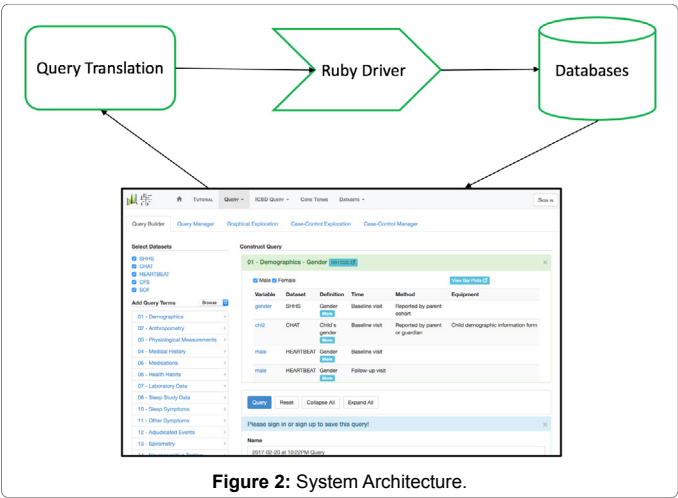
Query Translation

Ruby Driver

Databases

Tutorial Query ICSD Query Core Terms Datasets Sign in

Query Builder Query Manager Graphical Exploration Case-Control Exploration Case-Control Manager

Select Datasets

SHHS
CHAT
HEARTBEAT
CFS
SOF

Add Query Terms Browse

01 - Demographics
02 - Anthropometry
03 - Physiological Measurements
04 - Medical History
05 - Medications
06 - Health Habits
07 - Laboratory Data
08 - Sleep Study Data
10 - Sleep Symptoms
11 - Other Symptoms
12 - Adjudicated Events
13 - Spirometry

Construct Query

01 - Demographics - Gender

Male Female

View Bar Plots

| Variable | Dataset | Definition | Time | Method | Equipment |
|---|---|---|---|---|---|
| gender | SHHS | Gender More | Baseline visit | Reported by parent cohort | |
| chl2 | CHAT | Child's gender More | Baseline visit | Reported by parent or guardian | Child demographic information form |
| male | HEARTBEAT | Gender More | Baseline visit | | |
| male | HEARTBEAT | Gender More | Follow-up visit | | |

Query Reset Collapse All Expand All

Please sign in or sign up to save this query!

Name

2017-02-20 at 10:02PM Query

Figure 2: System Architecture.